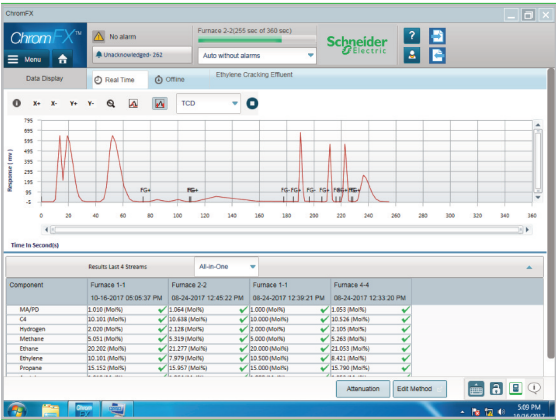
ChromFX

ChromFX

Menu

No alarm

Unacknowledged- 262

Furnace 2-2(255 sec of 360 sec)

Auto without alarms

Schneider Electric

Data Display

Real Time

Offline

Ethylene Cracking Effluent

X+ X- Y+ Y-

TCD

795
695
595
495
395
295
195
95
-5

Response ( mv )

0 20 40 60 80 100 120 140 160 180 200 220 240 260 280 300 320 340 360 380

FG+ FG+ FG+ FG+ FG+ FG+ FG+ FG+ FG+

Time in Second(s)

Results Last 4 Streams

All-in-One

| Component | Furnace 1-1 10-16-2017 05:05:37 PM | Furnace 2-2 08-24-2017 12:45:22 PM | Furnace 1-1 08-24-2017 12:39:21 PM | Furnace 4-4 08-24-2017 12:33:20 PM |
|---|---|---|---|---|
| MA/PD | 1.010 (Mol%) | 1.064 (Mol%) | 1.000 (Mol%) | 1.053 (Mol%) |
| C4 | 10.101 (Mol%) | 10.638 (Mol%) | 10.000 (Mol%) | 10.526 (Mol%) |
| Hydrogen | 2.020 (Mol%) | 2.128 (Mol%) | 2.000 (Mol%) | 2.105 (Mol%) |
| Methane | 5.051 (Mol%) | 5.319 (Mol%) | 5.000 (Mol%) | 5.263 (Mol%) |
| Ethane | 20.202 (Mol%) | 21.277 (Mol%) | 20.000 (Mol%) | 21.053 (Mol%) |
| Ethylene | 10.101 (Mol%) | 7.979 (Mol%) | 10.500 (Mol%) | 8.421 (Mol%) |
| Propane | 15.152 (Mol%) | 15.957 (Mol%) | 15.000 (Mol%) | 15.790 (Mol%) |

Attenuation

Edit Method

5:09 PM
10/16/2017